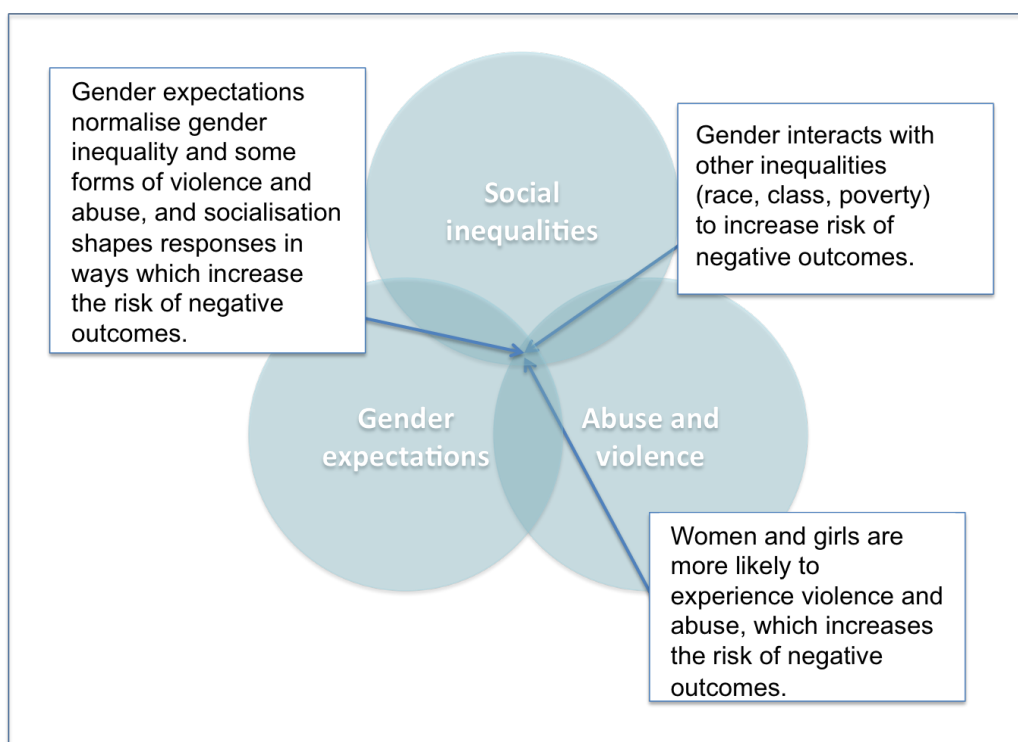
Gender expectations normalise gender inequality and some forms of violence and abuse, and socialisation shapes responses in ways which increase the risk of negative outcomes.

Social inequalities

Gender interacts with other inequalities (race, class, poverty) to increase risk of negative outcomes.

Gender expectations

Abuse and violence

Women and girls are more likely to experience violence and abuse, which increases the risk of negative outcomes.